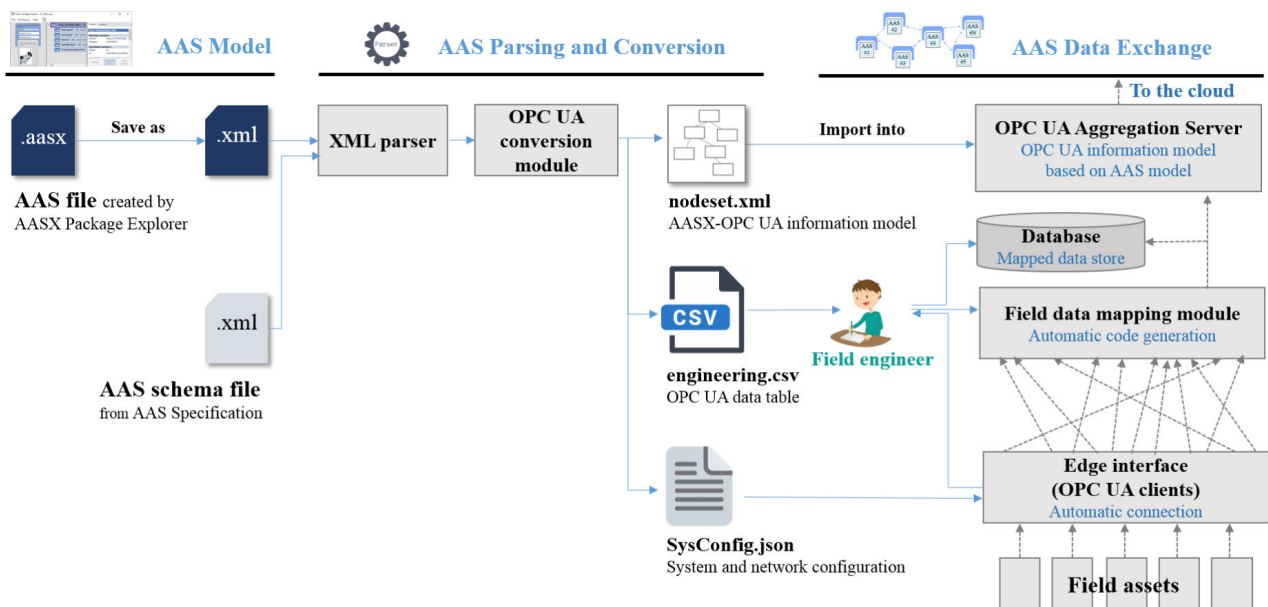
AAS Model

Parser

AAS Parsing and Conversion

AAS #1

AAS #2

AAS #3

AAS #4

AAS #5

AAS #N

AAS Data Exchange

To the cloud

.aasx

Save as

.xml

XML parser

OPC UA conversion module

Import into

OPC UA Aggregation Server
OPC UA information model based on AAS model

AAS file created by AASX Package Explorer

nodeset.xml
AASX-OPC UA information model

Database
Mapped data store

.xml

CSV

Field data mapping module
Automatic code generation

Field engineer

AAS schema file
from AAS Specification

engineering.csv
OPC UA data table

Edge interface
(OPC UA clients)
Automatic connection

SysConfig.json
System and network configuration

Field assets